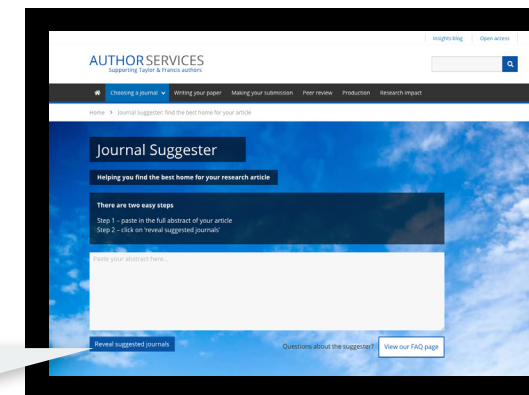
Insights blog | Open access

AUTHORSERVICES
Supporting Taylor & Francis authors

Choosing a journal | Writing your paper | Making your submission | Peer review | Production | Research impact

Home > Journal suggester: find the best home for your article

Journal Suggester

Helping you find the best home for your research article

There are two easy steps

Step 1 – paste in the full abstract of your article
Step 2 – click on 'reveal suggested journals'

Paste your abstract here...

Reveal suggested journals

Questions about the suggester?

View our FAQ page